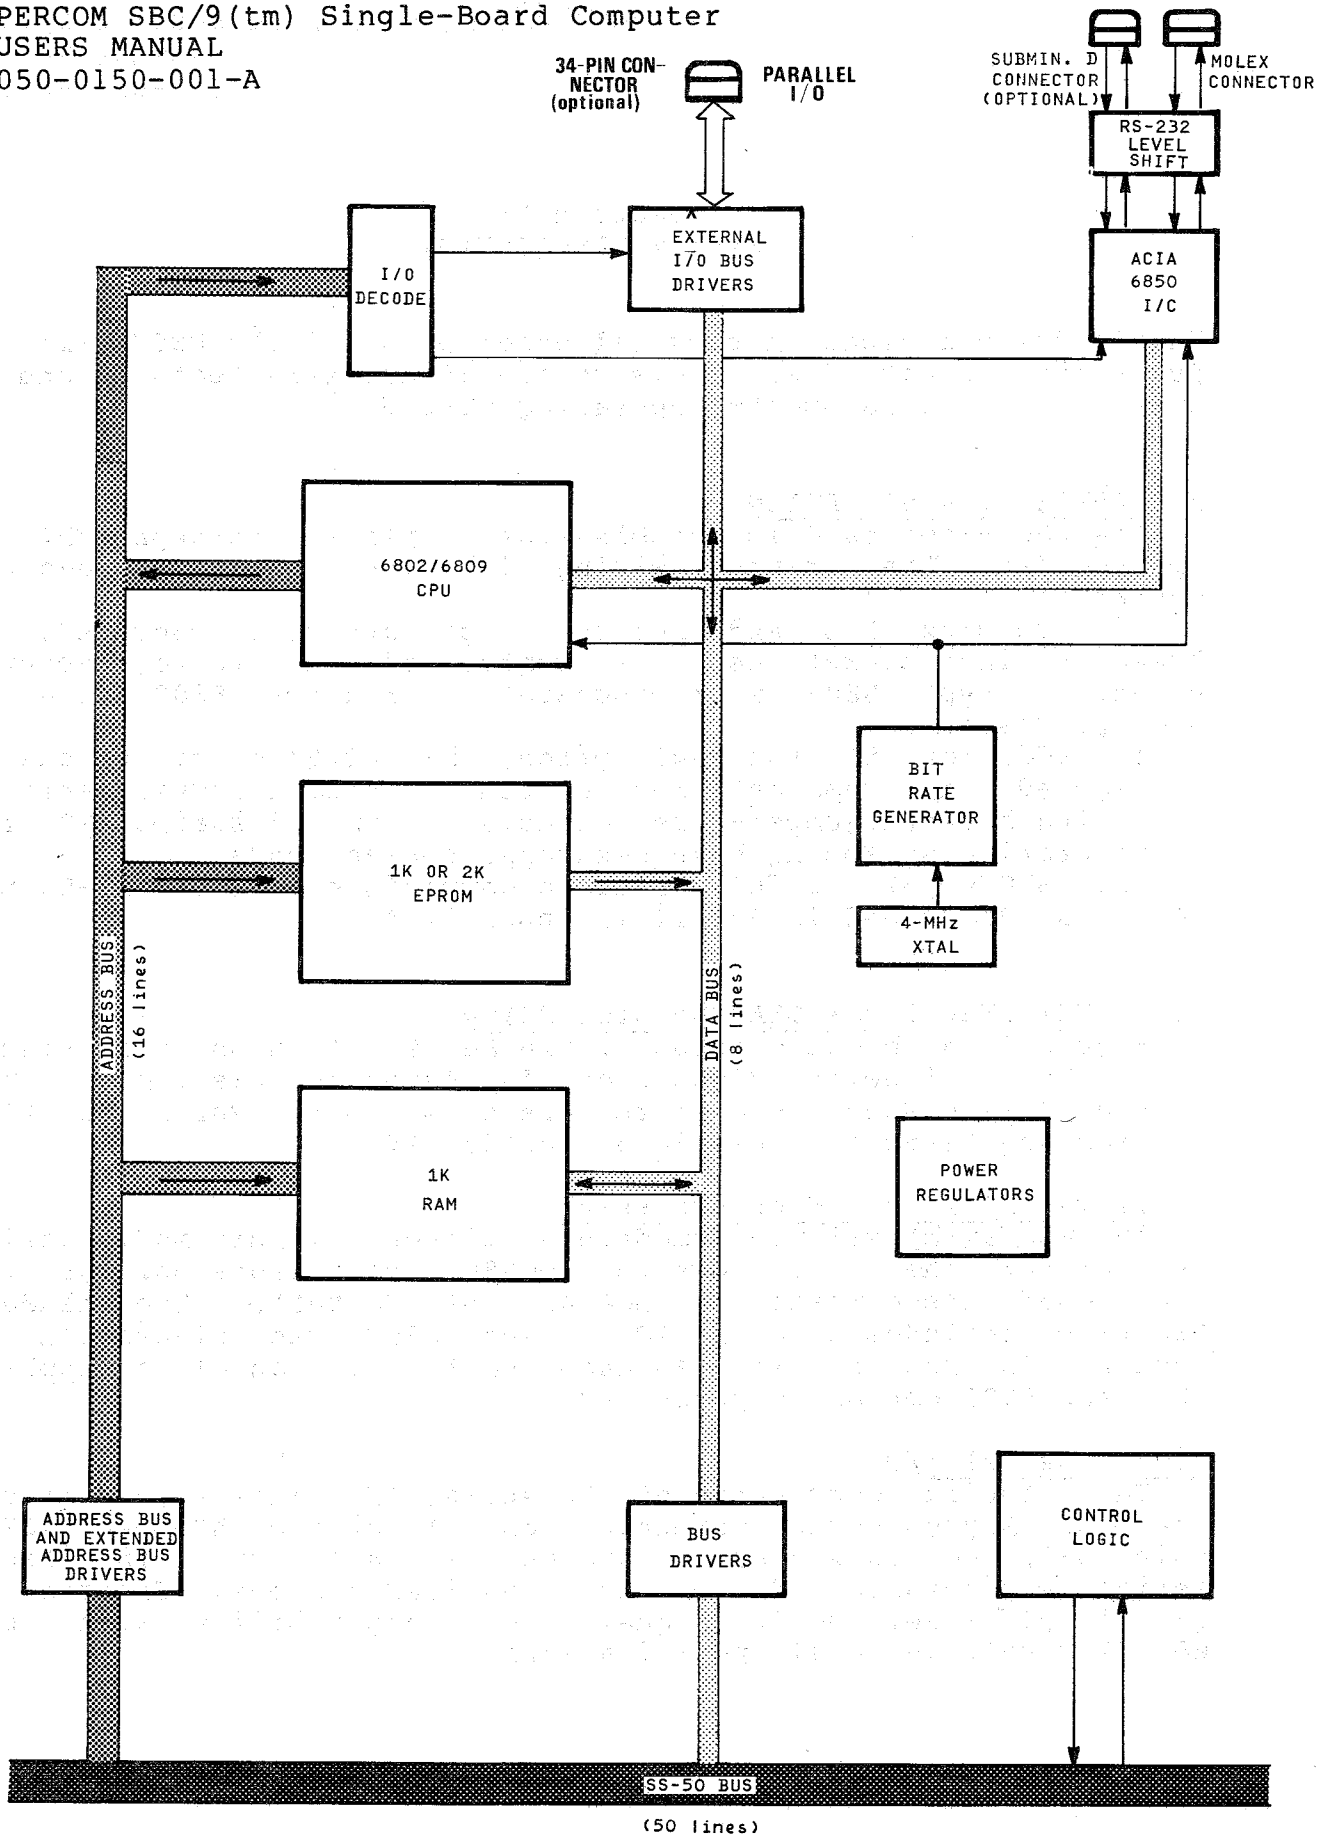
PERCOM SBC/9(tm) Single-Board Computer
USERS MANUAL
050-0150-001-A

34-PIN CONNECTOR (optional)

PARALLEL I/O

SUBMIN. D CONNECTOR (OPTIONAL)

MOLEX CONNECTOR

RS-232 LEVEL SHIFT

EXTERNAL I/O BUS DRIVERS

I/O DECODE

ACIA 6850 I/C

6802/6809 CPU

BIT RATE GENERATOR

4-MHz XTAL

1K OR 2K EPROM

ADDRESS BUS (16 lines)

DATA BUS (8 lines)

1K RAM

POWER REGULATORS

ADDRESS BUS AND EXTENDED ADDRESS BUS DRIVERS

BUS DRIVERS

CONTROL LOGIC

SS-50 BUS

(50 lines)